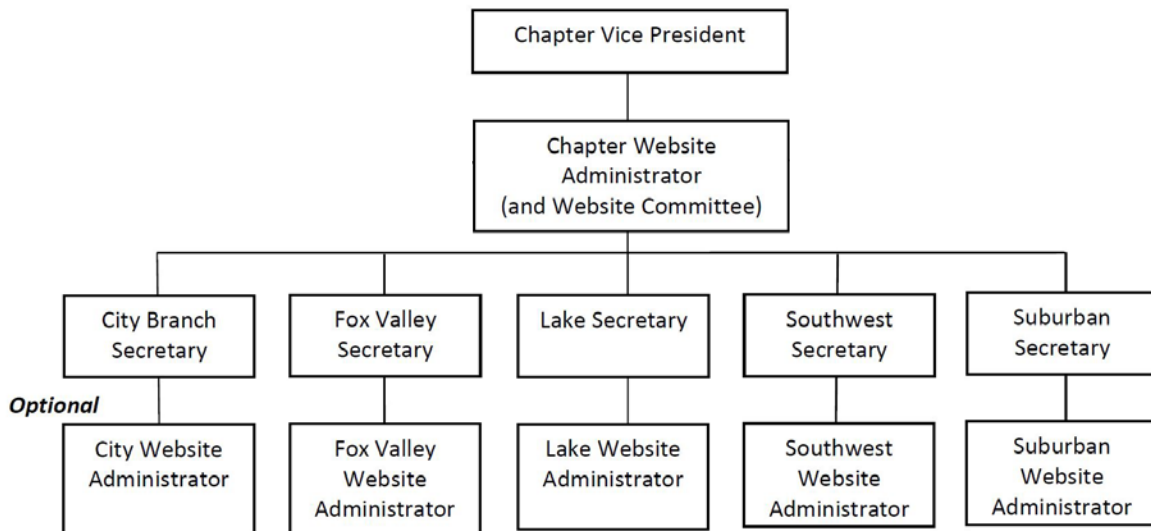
Chapter Vice President

Chapter Website Administrator (and Website Committee)

City Branch Secretary

Fox Valley Secretary

Lake Secretary

Southwest Secretary

Suburban Secretary

*Optional*

City Website Administrator

Fox Valley Website Administrator

Lake Website Administrator

Southwest Website Administrator

Suburban Website Administrator